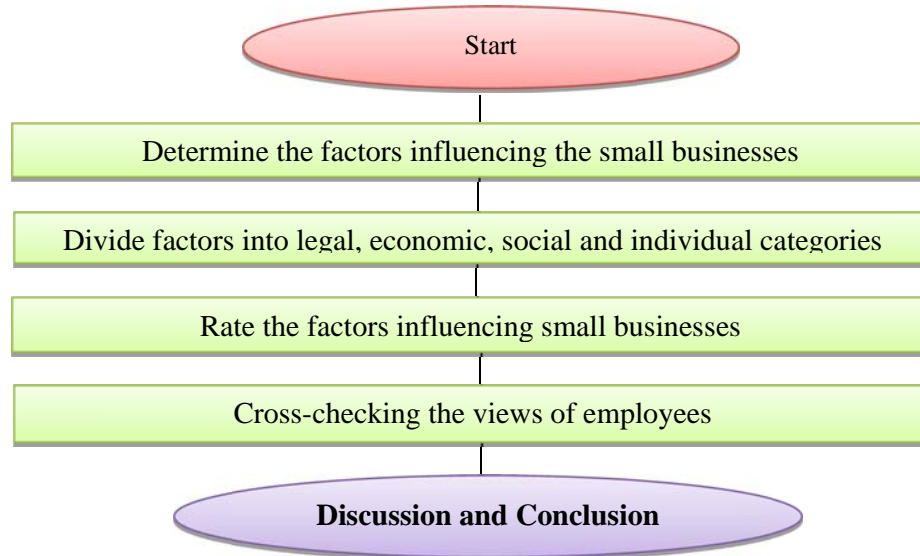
Start

Determine the factors influencing the small businesses

Divide factors into legal, economic, social and individual categories

Rate the factors influencing small businesses

Cross-checking the views of employees

**Discussion and Conclusion**